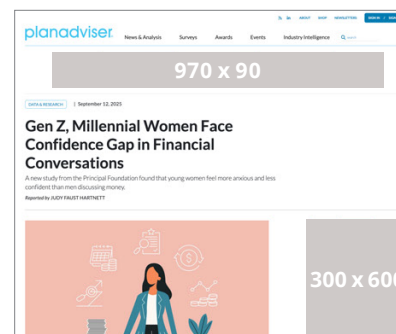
ABOUT SHOP NEWSLETTERS SIGN IN

planadviser. News & Analysis Surveys Awards Events Industry Intelligence Search

970 x 90

DATA & RESEARCH | September 12, 2025

Gen Z, Millennial Women Face Confidence Gap in Financial Conversations

A new study from the Principal Foundation found that young women feel more anxious and less confident than men discussing money.

Reported by JUDY FAUST HARTNETT

300 x 600